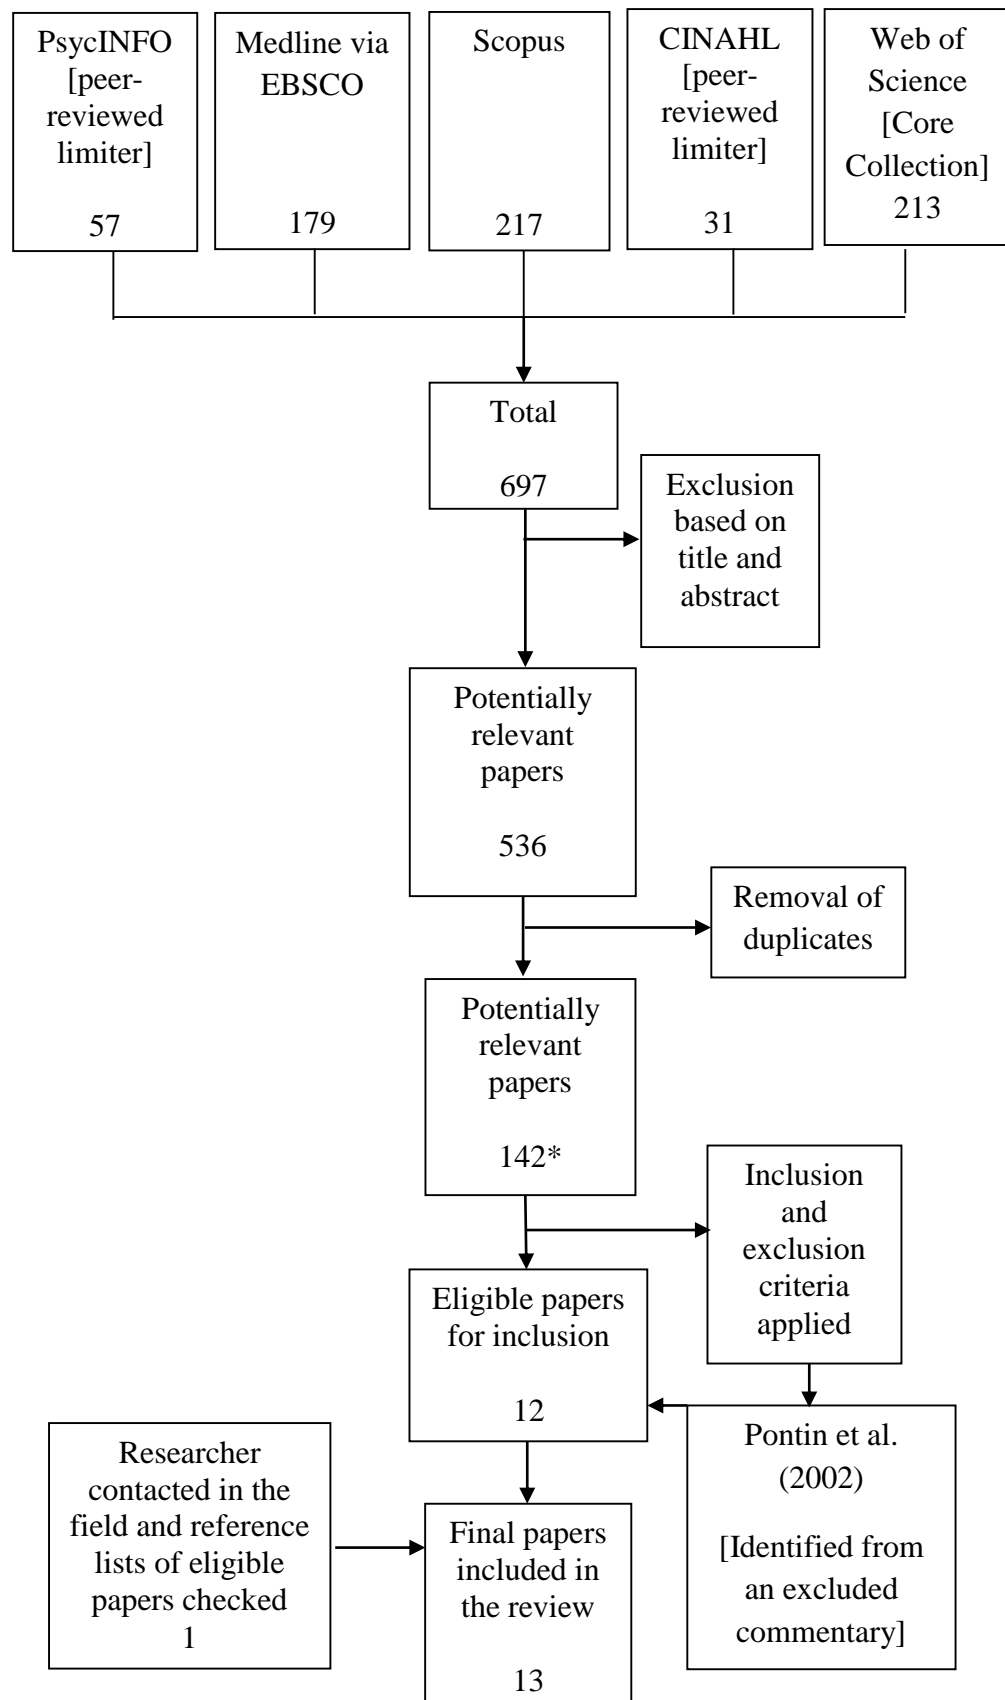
PsycINFO [peer-reviewed limiter]

57

Medline via EBSCO

179

Scopus

217

CINAHL [peer-reviewed limiter]

31

Web of Science [Core Collection]

213

Total

697

Exclusion based on title and abstract

Potentially relevant papers

536

Removal of duplicates

Potentially relevant papers

142*

Inclusion and exclusion criteria applied

Eligible papers for inclusion

12

Pontin et al. (2002)

[Identified from an excluded commentary]

Researcher contacted in the field and reference lists of eligible papers checked

1

Final papers included in the review

13